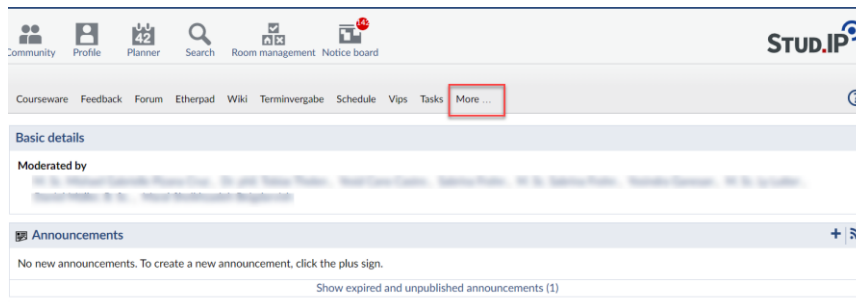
Community Profile 42 Planner Search Room management 143 Notice board

STUD.IP

Courseware Feedback Forum Etherpad Wiki Terminvergabe Schedule Vips Tasks More ...

Basic details

Moderated by

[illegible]

Announcements

No new announcements. To create a new announcement, click the plus sign.

Show expired and unpublished announcements (1)